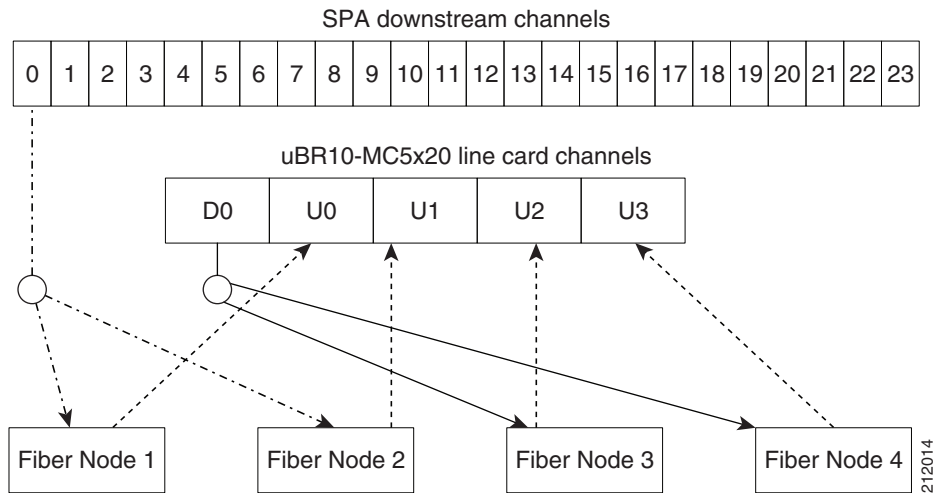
SPA downstream channels

| 0 | 1 | 2 | 3 | 4 | 5 | 6 | 7 | 8 | 9 | 10 | 11 | 12 | 13 | 14 | 15 | 16 | 17 | 18 | 19 | 20 | 21 | 22 | 23 |
|---|---|---|---|---|---|---|---|---|---|---|---|---|---|---|---|---|---|---|---|---|---|---|---|

uBR10-MC5x20 line card channels

| D0 | U0 | U1 | U2 | U3 |
|---|---|---|---|---|

Fiber Node 1

Fiber Node 2

Fiber Node 3

Fiber Node 4

212014